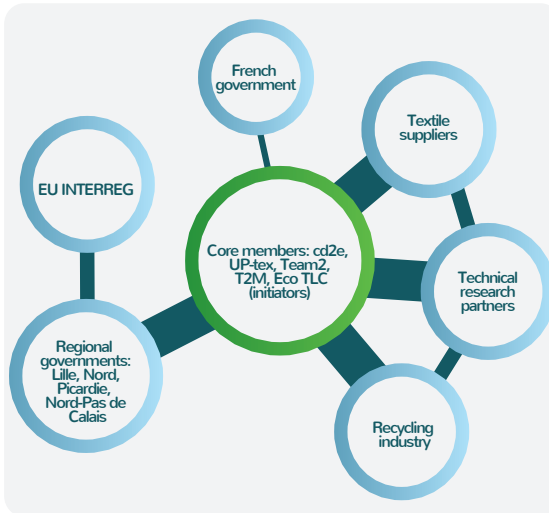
French government

Textile suppliers

EU INTERREG

Core members: cd2e, UP-tex, Team2, T2M, Eco TLC (initiators)

Technical research partners

Regional governments: Lille, Nord, Picardie, Nord-Pas de Calais

Recycling industry